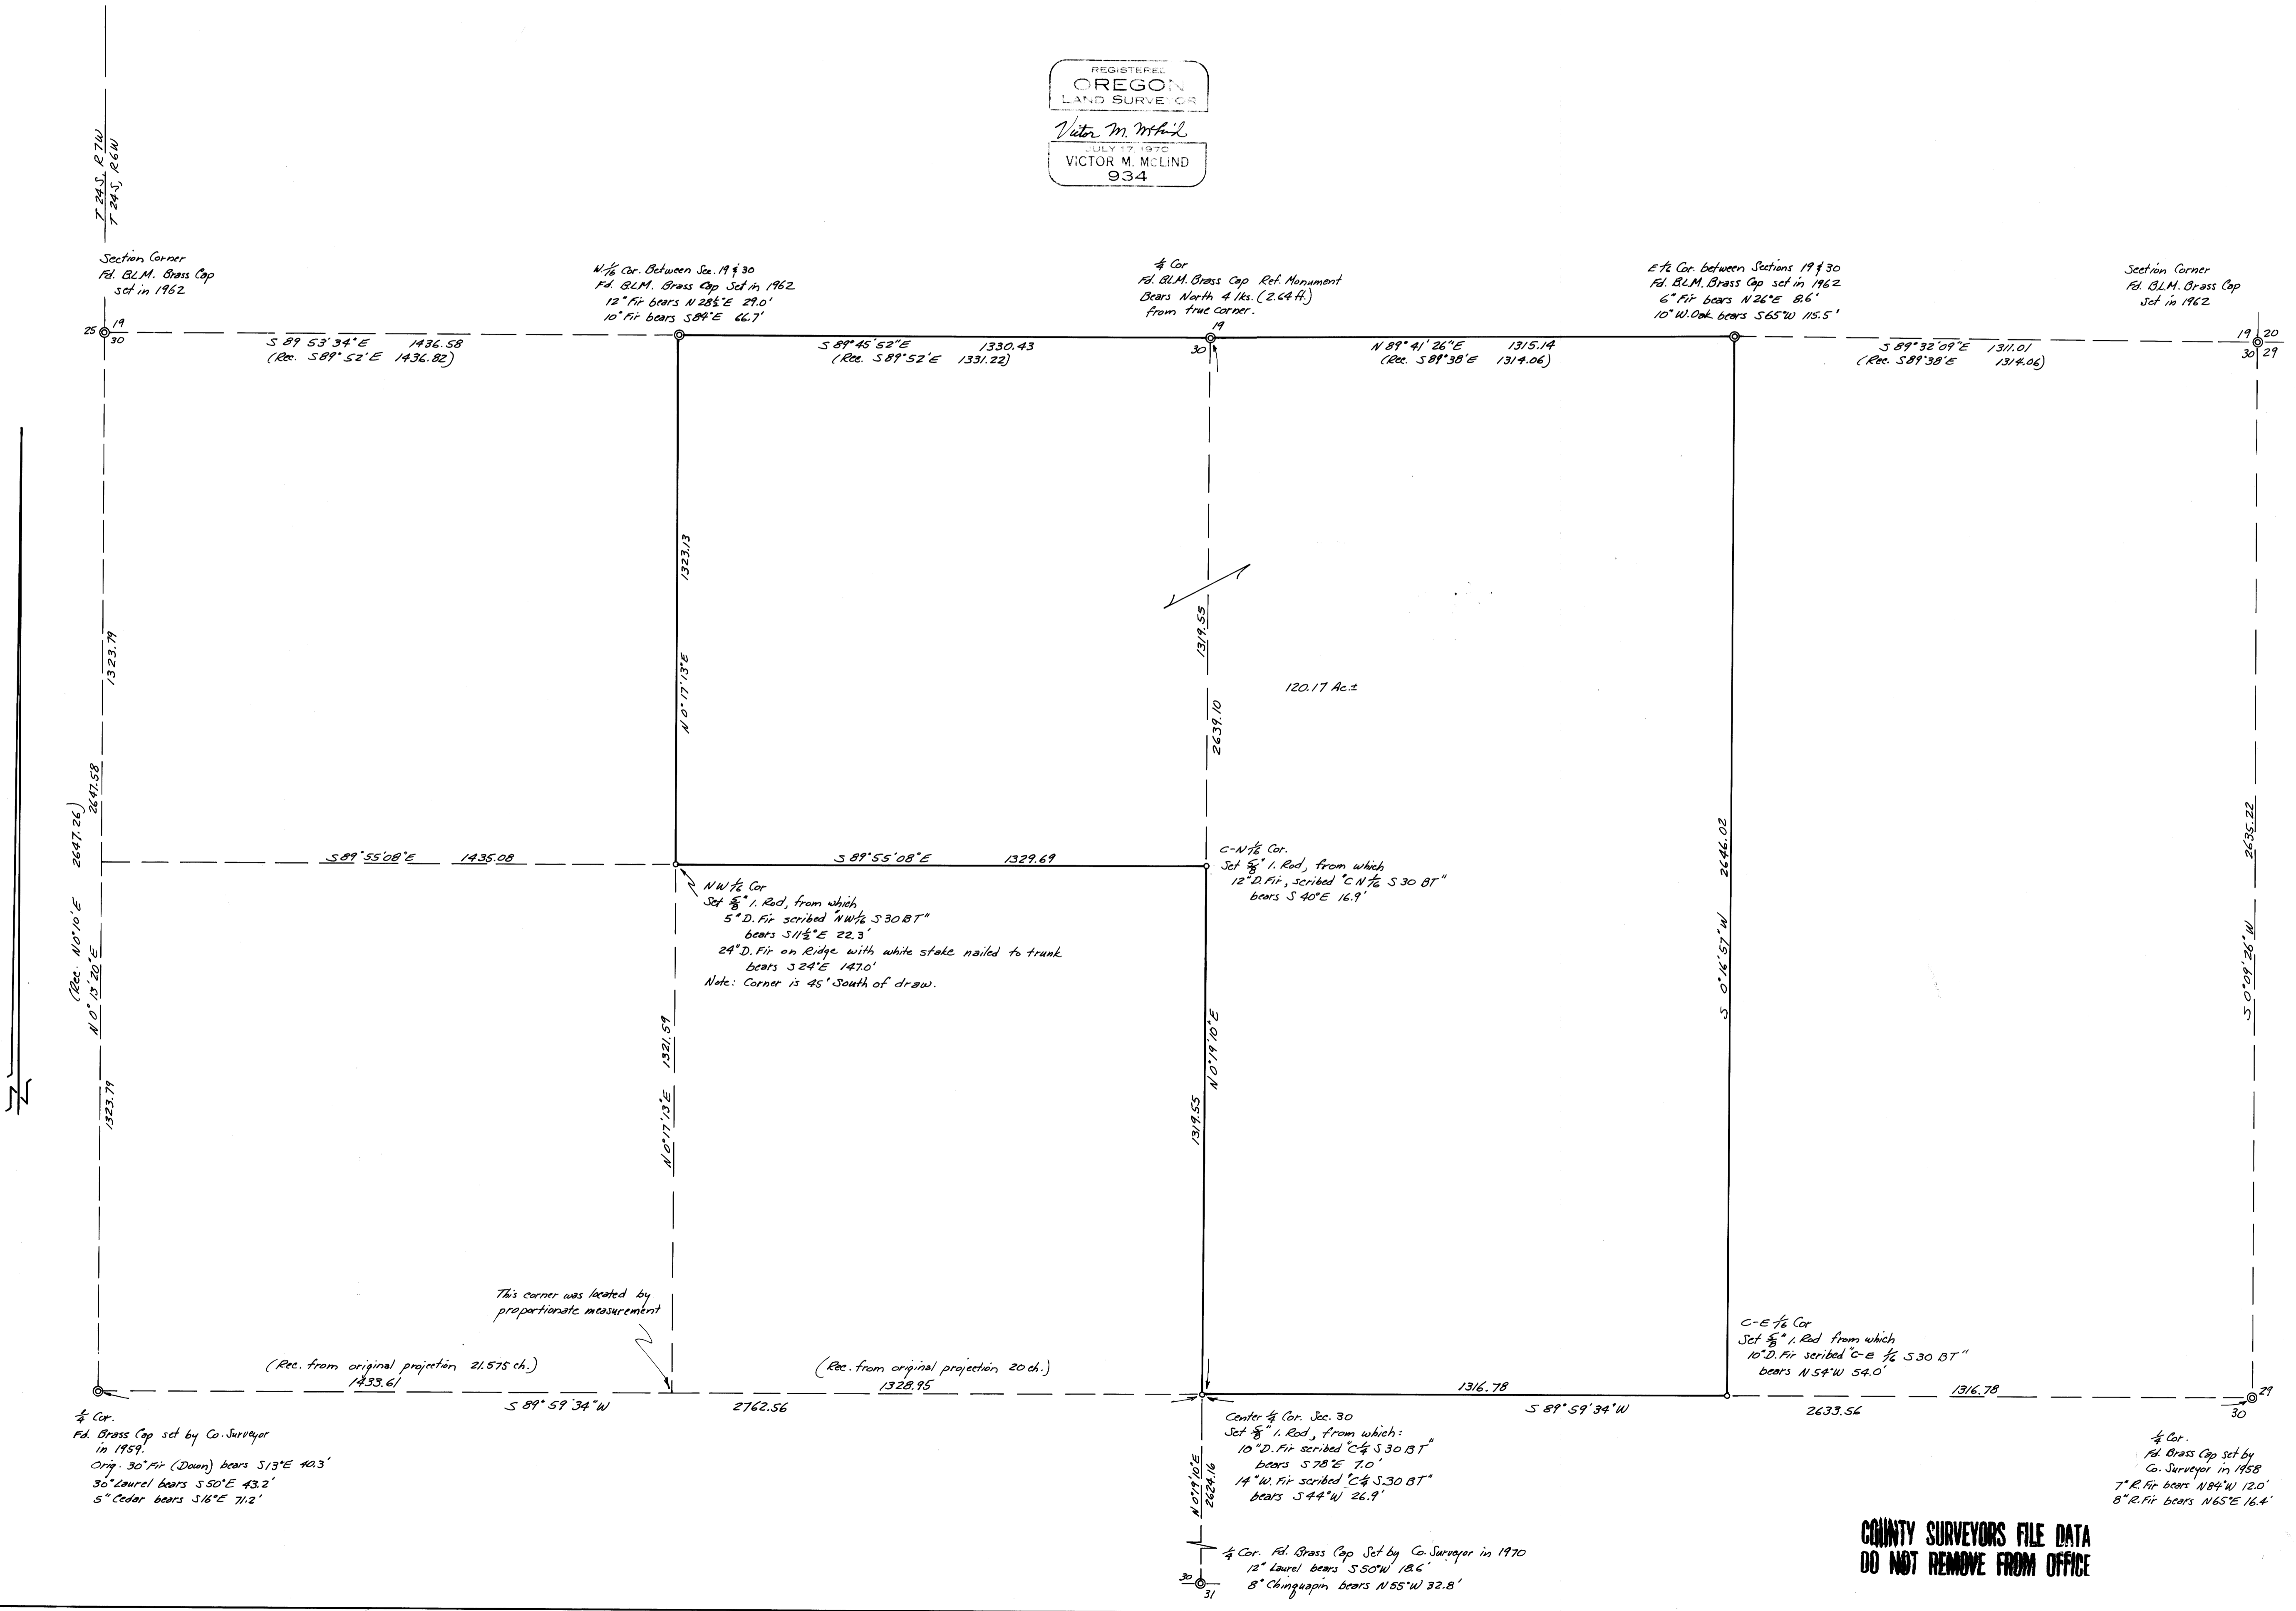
REGISTERED
OREGON
LAND SURVEYOR
Victor M. McLind
JULY 17 1970
VICTOR M. McLIND
934

T 24 S, R 7 W
T 24 S, R 6 W

Section Corner
Fd. BLM. Brass Cap
set in 1962

25 19
30

S 89° 53' 34" E 1436.58
(Rec. S 89° 52' E 1436.82)

N 1/16 Cor. Between Sec. 19 & 30
Fd. BLM. Brass Cap Set in 1962
12" Fir bears N 28½° E 29.0'
10" Fir bears S 84° E 66.7'

S 89° 45' 52" E 1330.43
(Rec. S 89° 52' E 1331.22)

1/4 Cor
Fd. BLM. Brass Cap Ref. Monument
Bears North 4 lks. (2.64 ft.)
from true corner.
19
30

N 89° 41' 26" E 1315.14
(Rec. S 89° 38' E 1314.06)

E 1/2 Cor. between Sections 19 & 30
Fd. BLM. Brass Cap set in 1962
6" Fir bears N 26° E 8.6'
10" W. Oak bears S 65° W 115.5'

S 89° 32' 09" E 1311.01
(Rec. S 89° 38' E 1314.06)

Section Corner
Fd. BLM. Brass Cap
set in 1962
19 20
30 29

1323.13
N 0° 17' 13" E

1319.55
2639.10

120.17 Ac.±

1323.79
2647.58
(Rec. N 0° 10' E 2647.26)
N 0° 13' 20" E
1323.79

S 89° 55' 08" E 1435.08

S 89° 55' 08" E 1329.69

NW 1/16 Cor
Set 5/8" I. Rod, from which
5" D. Fir scribed "NW 1/16 S 30 BT"
bears S 11½° E 22.3'
24" D. Fir on Ridge with white stake nailed to trunk
bears S 24° E 147.0'
Note: Corner is 45' South of draw.

C-N 1/16 Cor.
Set 5/8" I. Rod, from which
12" D. Fir, scribed "C N 1/16 S 30 BT"
bears S 40° E 16.9'

2646.02
S 0° 16' 57" W

2635.22
S 0° 09' 26" W

1321.59
N 0° 17' 13" E

1319.55
N 0° 19' 10" E

This corner was located by
proportionate measurement

(Rec. from original projection 21.575 ch.)
1433.61

(Rec. from original projection 20 ch.)
1328.95

S 89° 59' 34" W 2762.56

1316.78
S 89° 59' 34" W

C-E 1/16 Cor
Set 5/8" I. Rod from which
10" D. Fir scribed "C-E 1/16 S 30 BT"
bears N 54° W 54.0'

1316.78
2633.56

29
30

1/4 Cor.
Fd. Brass Cap set by Co. Surveyor
in 1959.
Orig. 30" Fir (Down) bears S 13° E 40.3'
30" Laurel bears S 50° E 43.2'
5" Cedar bears S 16° E 71.2'

Center 1/4 Cor. Sec. 30
Set 5/8" I. Rod, from which:
10" D. Fir scribed "C 1/4 S 30 BT"
bears S 78° E 7.0'
14" W. Fir scribed "C 1/4 S 30 BT"
bears S 44° W 26.9'

N 0° 19' 10" E
2624.16

1/4 Cor.
Fd. Brass Cap Set by
Co. Surveyor in 1958
7" R. Fir bears N 84° W 12.0'
8" R. Fir bears N 65° E 16.4'

1/4 Cor. Fd. Brass Cap Set by Co. Surveyor in 1970
12" Laurel bears S 50° W 18.6'
8" Chinquapin bears N 55° W 32.8'
30
31

COUNTY SURVEYORS FILE DATA
DO NOT REMOVE FROM OFFICE